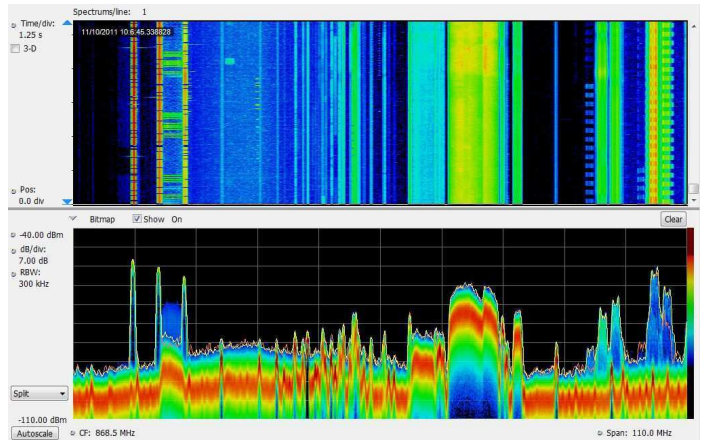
Spectrums/line: 1

Time/div:
1.25 s

3-D

11/10/2011 10:6:45.338828

Pos:
0.0 div

Bitmap

Show On

Clear

-40.00 dBm

dB/div:
7.00 dB

RBW:
300 kHz

Split

-110.00 dBm

Autoscale

CF: 868.5 MHz

Span: 110.0 MHz